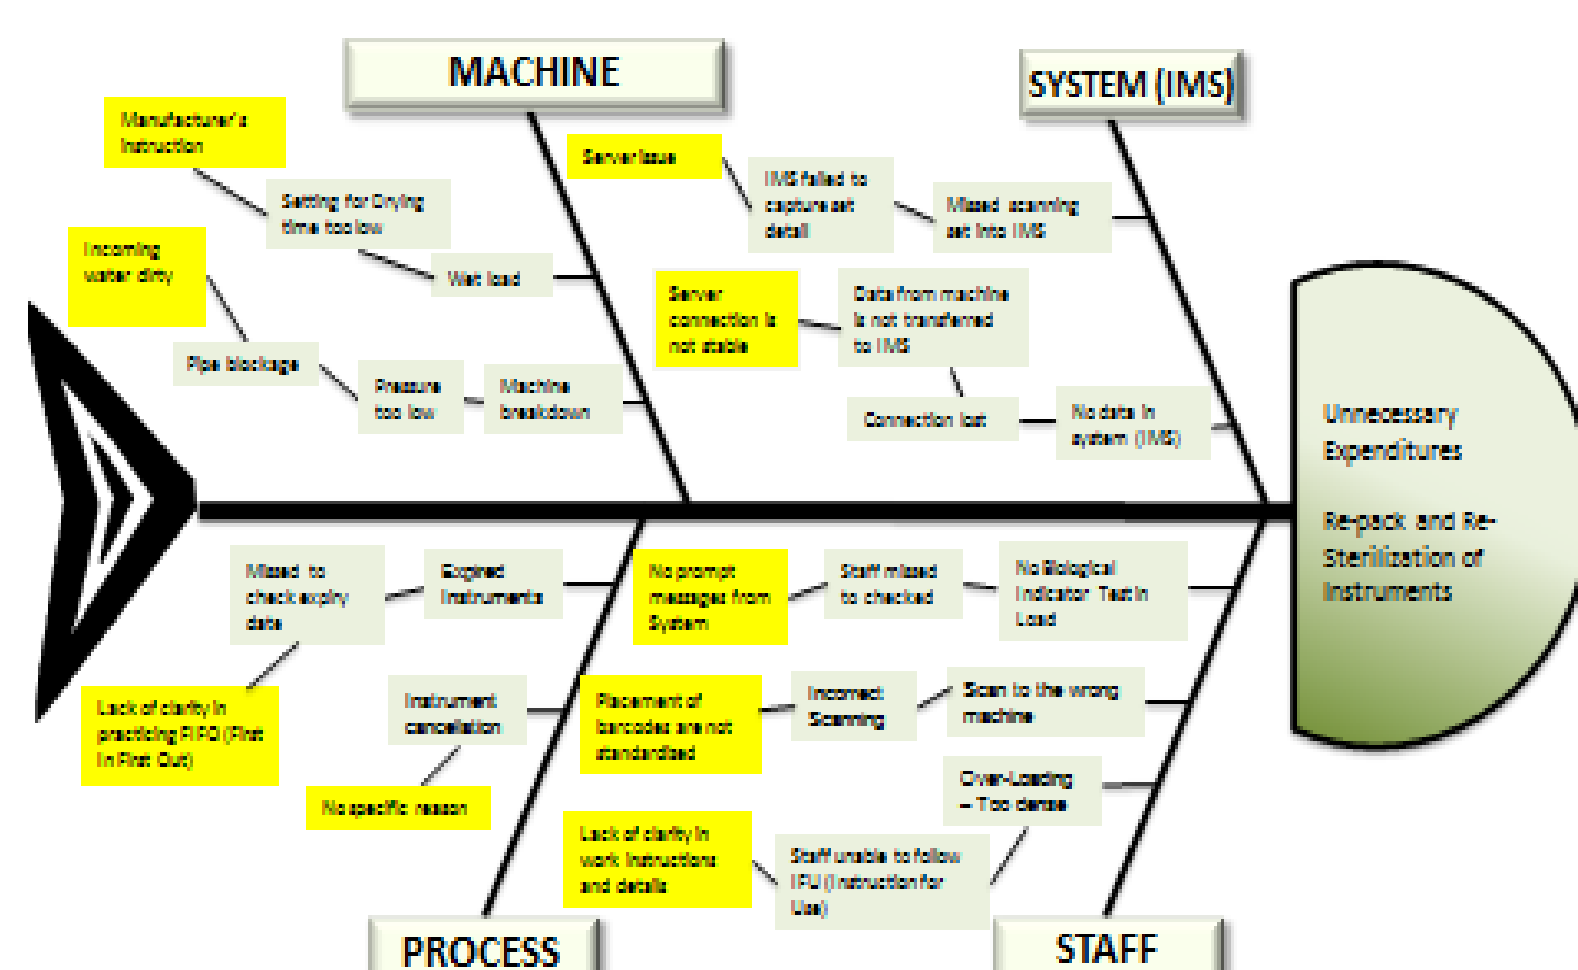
MACHINE

SYSTEM (IMS)

Manufacturer's Instruction

Setting for Drying time too low

Wet load

Incoming water dirty

Pipe blockage

Pressure too low

Machine breakdown

Server issue

IMS failed to capture set detail

Missed scanning set into IMS

Server connection is not stable

Data from machine is not transferred to IMS

Connection lost

No data in system (IMS)

Unnecessary Expenditures

Re-pack and Re-Sterilization of Instruments

Missed to check expiry date

Expired Instruments

Lack of clarity in practising FIFO (First In First Out)

Instrument cancellation

No specific reason

No prompt messages from System

Staff missed to checked

No Biological Indicator Test in Load

Placement of barcodes are not standardised

Incorrect Scanning

Scan to the wrong machine

Over-Loading – Too dense

Lack of clarity in work instructions and details

Staff unable to follow IFU (Instruction for Use)

PROCESS

STAFF